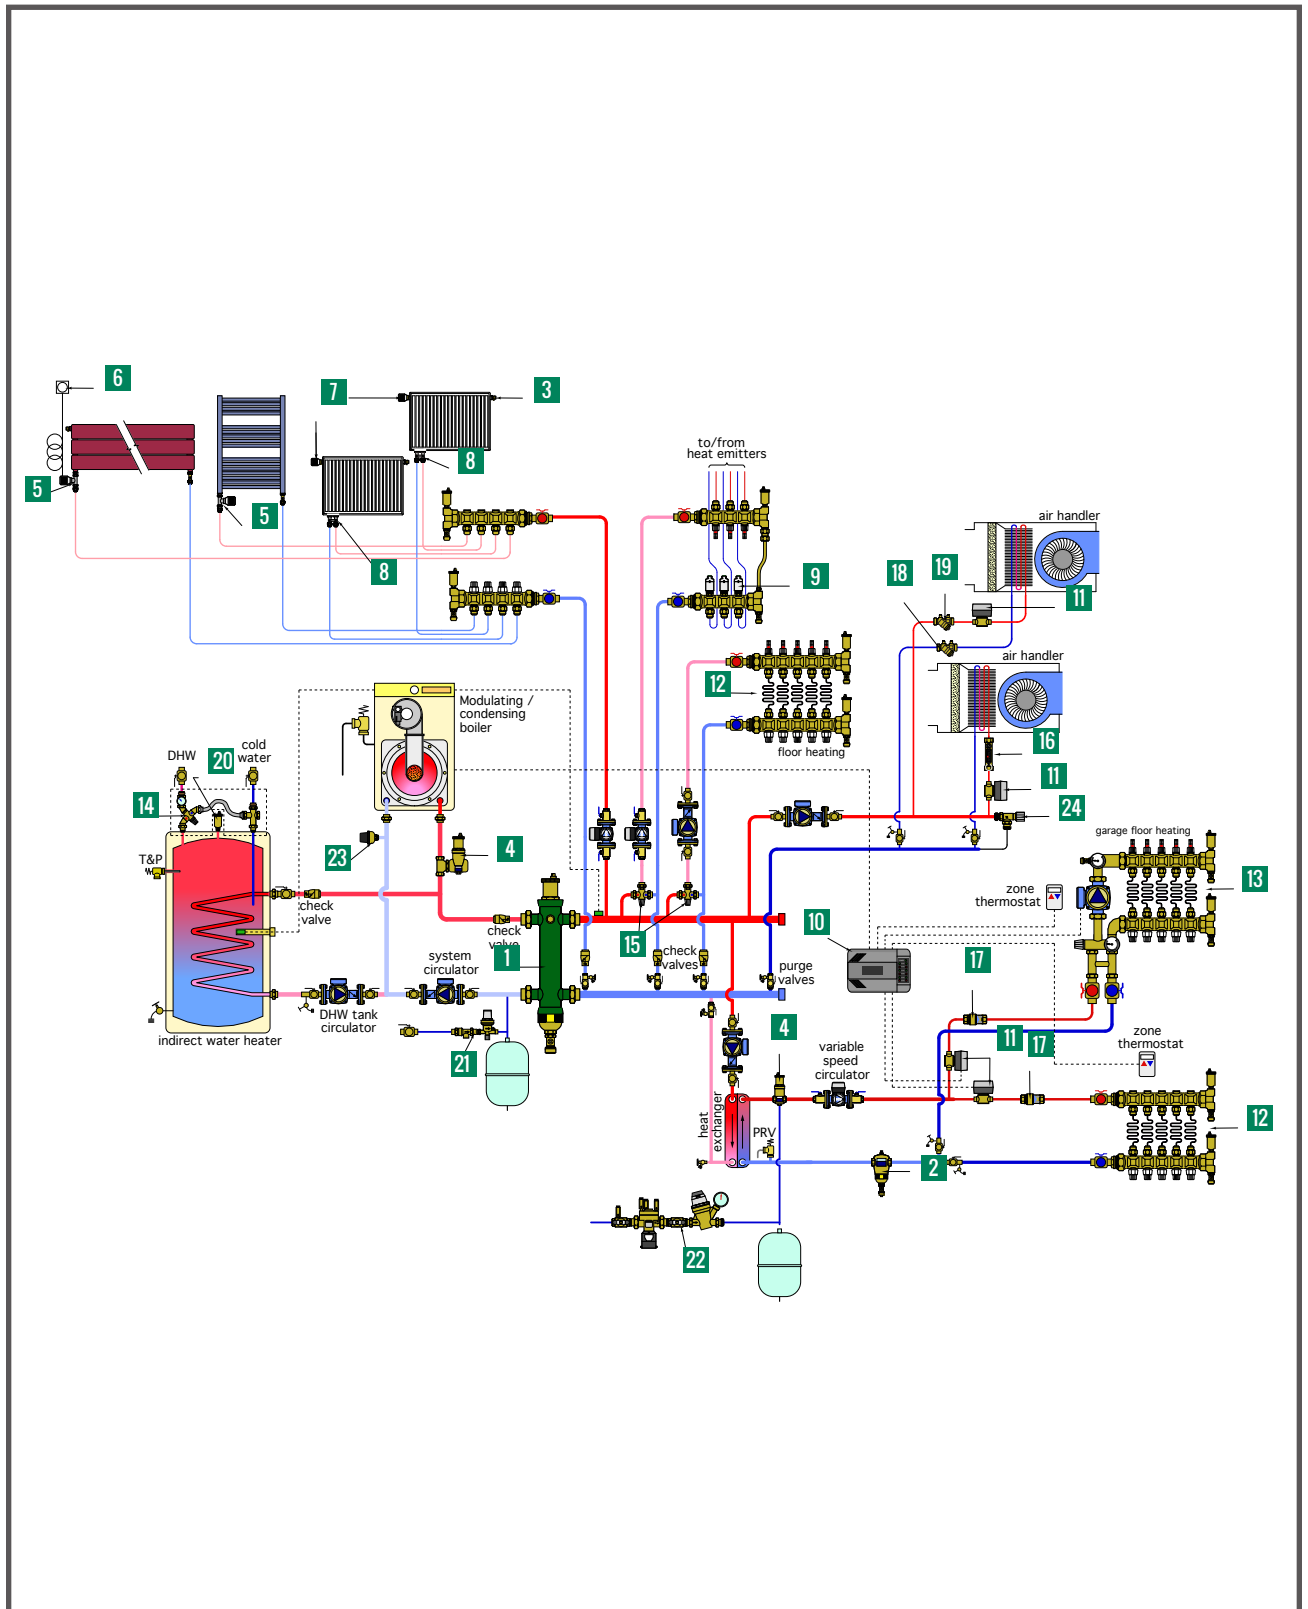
6
7
3
5
8
5
8
to/from heat emitters
9
18
19
air handler
11
air handler
12
floor heating
16
Modulating / condensing boiler
DHW
20
cold water
14
11
24
23
4
garage floor heating
13
T&P
check valve
zone thermostat
check valve
10
1
15
check valves
system circulator
purge valves
17
DHW tank circulator
4
11
17
zone thermostat
indirect water heater
21
variable speed circulator
heat exchanger
PRV
12
2
22